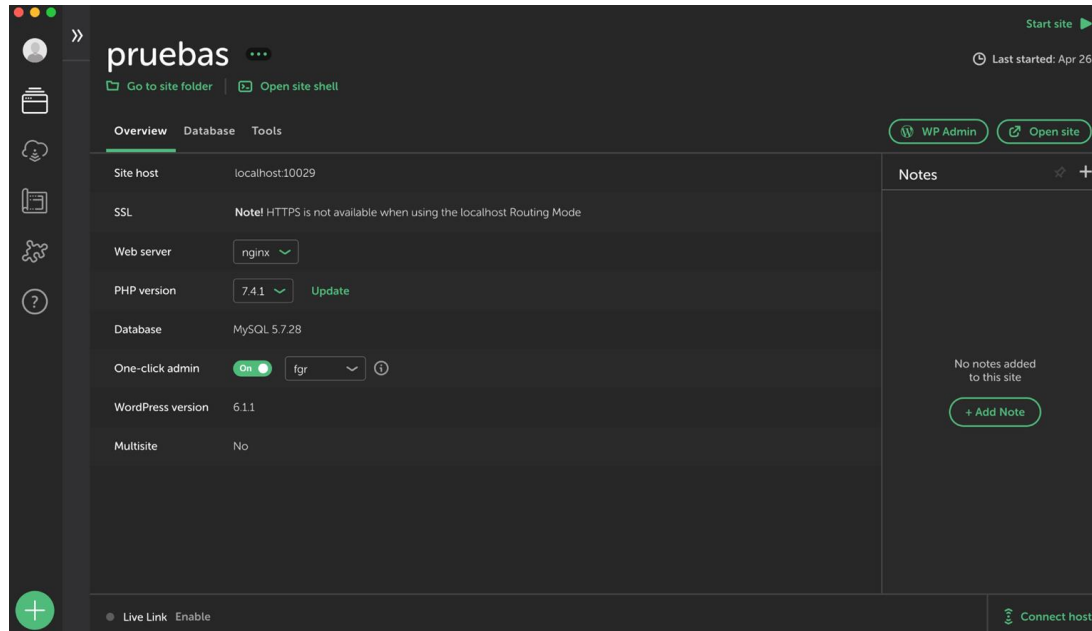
»

pruebas ···

Go to site folder | Open site shell

Start site

Last started: Apr 26

Overview Database Tools

WP Admin

Open site

Site host localhost:10029

SSL **Note!** HTTPS is not available when using the localhost Routing Mode

Web server nginx

PHP version 7.4.1 Update

Database MySQL 5.7.28

One-click admin On fgr

WordPress version 6.1.1

Multisite No

Notes

No notes added to this site

+ Add Note

Live Link Enable

Connect host